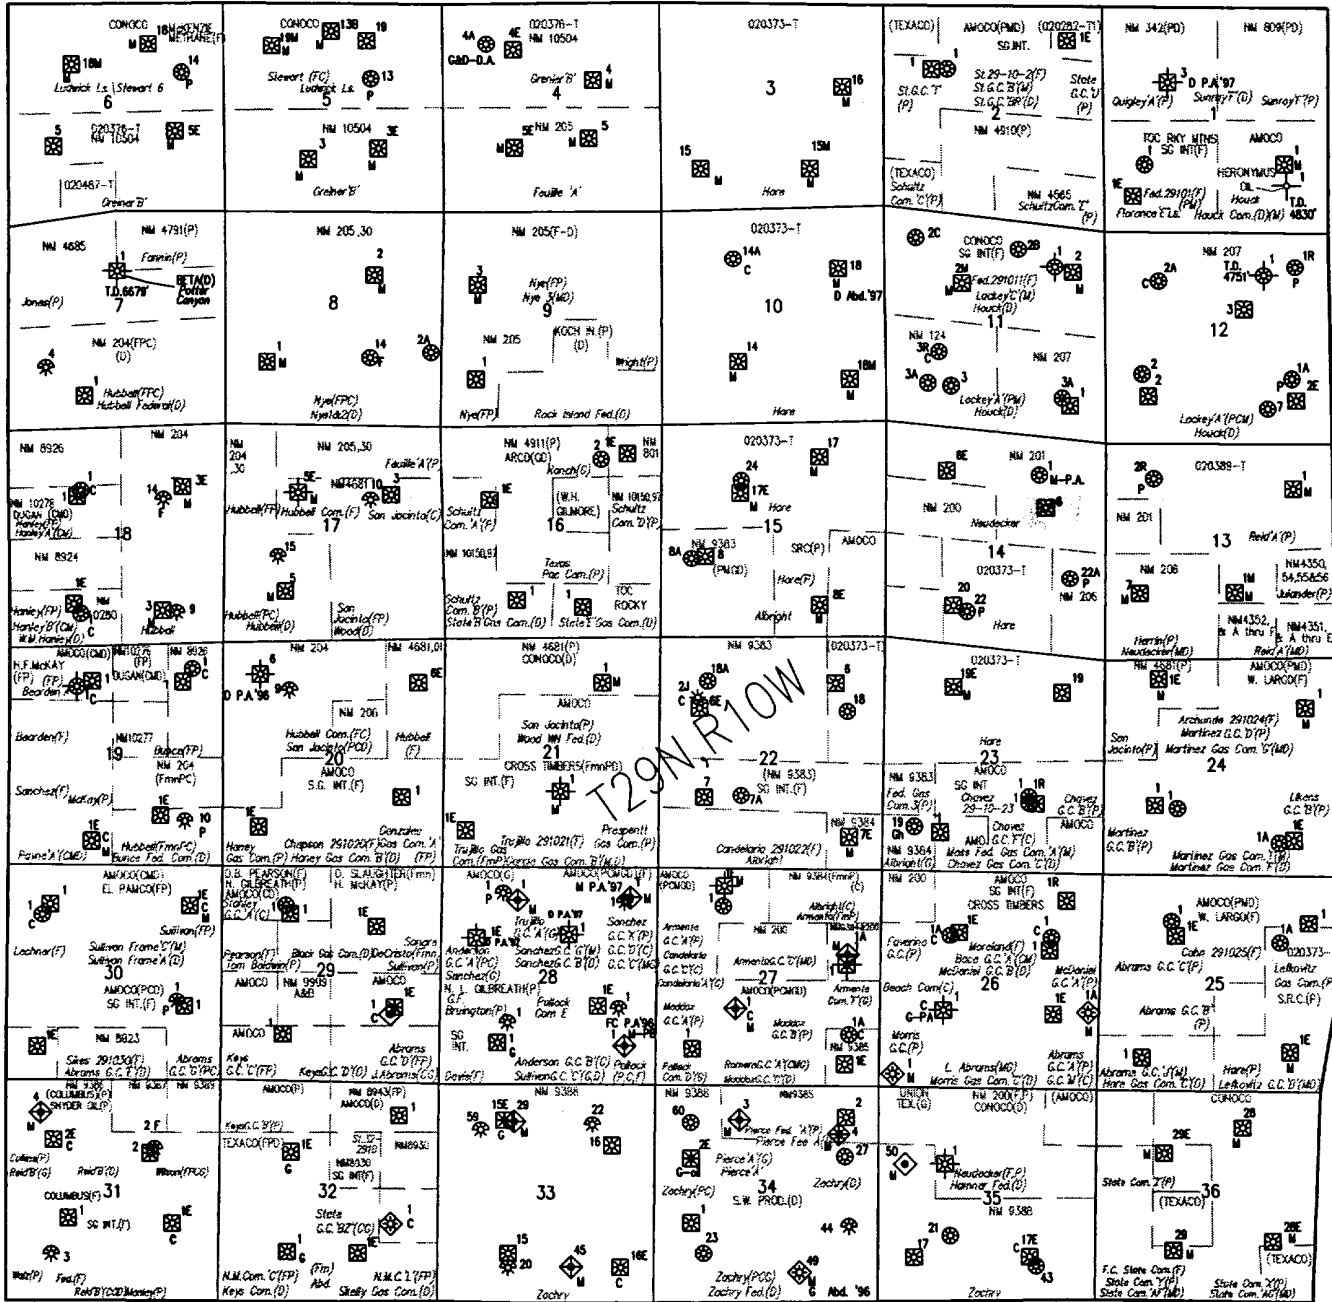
CONOCO 18M McKENZIE METHANE(F)
18M
14 P
Ludwick Ls. Stewart 6
6
5
020376-T NM 10504
5E M
020467-T
Greiner'B'

CONOCO 19M 18 19 M
Stewart (FC) Ludwick Ls.
5
13 P
NM 10504 3E
3 M
Greiner'B'

4A G&D-D.A.
4E 020376-T NM 10504
Grenier'B' 4 M
4
5E NM 205 M 5
Fouille 'A'

020373-T
3
16 M
15 M
15M M
Hare

(TEXACO) AMOCO(PMD) (020282-T) SG INT. 1E
1
St.G.C.'T' (P)
St.29-10-2(F) St.G.C.'B'(M) St.G.C.'BR'(D)
State G.C.'U' (P)
2
NM 4510(P)
(TEXACO) Schultz Com.'C'(P)
NM 4565 SchultzCom.'E' (P)

NM 342(PD)
NM 809(PD)
3 D P.A.'97
Quigley'A'(P) SunrayT'(D) SunrayT'(P)
TOC RKY MTNS SG INT(F)
AMOCO
1
HERONYMUS OIL
1E Fed.29101(F) (PM)
Florance'E'Ls. Houck Com.(D)(M)
Houck
T.D. 4830'

NM 4685
NM 4791(P)
Fannin(P)
1
T.D.6679'
BETA(D) Potter Canyon
Jones(P)
7
4
NM 204(FPC) (D)
1
Hubbell(FPC) Hubbell Federal(D)

NM 205,30
2 M
8
1 M
14 P
2A
Nye(FPC) Nye1&2(D)

NM 205(F-D)
3 M
Nye(FP) Nye 3(MD)
9
NM 205
KOCH IN.(P) (D)
Wright(P)
1 M
Nye(FP)
Rock Island Fed.(D)

020373-T
14A C
18 M
D Abd.'97
10
14 M
18M M
Hare

2C
CONOCO SG INT(F)
2B
1 2
2M
Fed.291011(F) Lockey'C'(M) Houck(D)
11
NM 124
3R
NM 207
3A
3
3A 1
Lockey'A'(PM) Houck(D)

NM 207
2A C
T.D. 4751'
1R P
3
12
2 2
1A P 2E
7
Lockey'A'(PCM) Houck(D)

NM 8926
NM 204
NM 10278 DUGAN (CM) Haney(P) Haney'A'(M)
1 1C
14 F
3E M
18
NM 8924
1E
Haney(FP) Haney'B'(CM) W.M.Haney(D)
NM 010280 C
3 9
Hubbell

NM 204 30
NM 205,30
Fouille'A'(P)
5E
NM 4681 10 3
Hubbell(FP) Hubbell Com.(FC) San Jacinto(C)
17
15
5
Hubbell(PC) Hubbell(D)
San Jacinto(FP) Wood(D)

NM 4911(P) ARCO(GC)
2 1E
NM 801
Ranch(C)
1E
Schultz Com.'A'(F)
(W.H. GILMORE)
NM 10150,97 Schultz Com.'D'(P)
16
NM 10150,97
Texas Pac Com.(P)
Schultz Com.'B'(P) State'B'Gas Com.(D)
1
1
TOC ROCKY
State'E'Gas Com.(D)

020373-T
17
24
17E M
Hare
15
8A
8
NM 9383 (PMGD)
SRC(P)
AMOCO
Hare(F)
Albright
8E

6E
NM 201
1 M-P.A.
6
NM 200
Neudecker
14
020373-T
20
22 P
22A P
NM 205
Hare

2R P
020389-T
1 M
NM 201
13
Reid'A'(P)
NM 206
7 M
1M
NM4350, 54,55&56 Julander(P)
Herrin(P) Neudecker(MD)
NM4352, & A thru F
NM4351, & A thru E
Reid'A'(MD)

AMOCO(CMD) NM10276 (FP) DUGAN(CM)
NM 8926
N.F.McKAY (FP) (FP)
Bearden
1 C
1
1 C
Bearden(F)
NM10277
19
Bunce(FP)
NM 204 (FmnPC)
Sanchez(F) McKay(P)
1E
10 P
1E C M
Hubbell(FmnPC) Bunce Fed. Com.(D)
Paine's'A'(CMD)

NM 204
NM 4681,01
6
D P.A.'96
8E
NM 206
Hubbell Com.(FC) San Jacinto(D)
Hubbell (F)
20
AMOCO S.G. INT.(F)
1
1E
Haney Gas Com.(P)
Chapson 291020(F) Haney Gas Com.'B'(D)
Gonzales Gas Com.'A' (FP)

NM 4681(P) CONOCO(D)
1 M
AMOCO
San Jacinto(P) Wood NM Fed.(D)
21
CROSS TIMBERS(FmnPC)
SG INT.(F)
1E
Trujillo Gas Com.(FmP)
Trujillo 291021(F) Garcia Gas Com.(D)
Prespentti Gas Com.(P)

NM 9383
020373-T
18A
2J C
6
18
T29N R10W
22
(NM 9383) SG INT.(F)
1 7
7A
Candelaria 291022(F) Albright
NM 9384
7E M

020373-T
18E
19
Hare
23
AMOCO
NM 9383
Fed. Gas Com.3(P)
SG INT. Chavez 29-10-23
1 1R
Chavez G.C.'B'(F)
AMOCO
19 Gh
NM 9384
Albright(C)
AMOCO G.C.'F'(C)
Chavez Fed. Gas Com.'A'(M)
Chavez Gas Com.'C'(D)

1
AMOCO(PMD) W. LARGO(F)
1
San Jacinto(P)
Archunde 291024(F) Martinez G.C.'D'(P)
Martinez Gas Com.'G'(MD)
24
1
Likens G.C.'B'(P)
Martinez G.C.'B'(P)
1A
Martinez Gas Com.'J'(M) Martinez Gas Com.'F'(D)

AMOCO(CMD) EL PAMCO(FP)
1
1E C M
Sullivan(FP)
Lechner(F)
Sullivan Frame'C'(M) Sullivan Frame'A'(D)
30
AMOCO(PCD) SG INT.(F)
1
1E
NM 8923
Sikes 291030(F) Abrams G.C.'T'(D)
Abrams G.C.'G'(PC)

D.B. PEARSON(F) N. GILBREATH(P) AMOCO(C)
Stoker G.C.'A'(C)
O. SLAUGHTER(Fmn) H. McKAY(P)
1E
Pearson(F) Tom Baldwin(P)
Black Gas Com.(D)
DeCristo(Fmn) Sullivan(P)
Sangre
29
AMOCO
NM 9989 A&B
AMOCO
1E
AMOCO
1 C
Keys G.C.'C'(FP)
KeyG.C.'D'(D)
Abrams G.C.'D'(FP) L.Abrams(CG)

AMOCO(G)
AMOCO(PCMD)
M P.A.'97
1
P
Trujillo G.C.'A'(G)
D P.A.'97
1E
1E P.A.'97
Sanchez G.C.'A'(P) G.C.'D'(C) G.C.'C'(MG)
Anderson G.C.'A'(PC) Sanchez(G)
SanchezG.C.'G'(M) SanchezG.C.'B'(D)
28
N. L. GILBREATH(P)
G.F. Brunington(P)
Pollock Com E
1E
FC P.A.'96
SG INT.
1 G
Davis(F)
Anderson G.C.'B'(C) SullivanG.C.'C'(G,D)
Pollock (P,C,F)

AMOCO (PCMGD)
1
1 M
NM 9384(FmnP)
(C)
Albright(C) Armenta(FmP)
Armenta G.C.'A'(P)
Candelaria G.C.'C'(C) Candelaria'A'(C)
NM 200
ArmentaG.C.'D'(MD)
AMOCO(PCMGD)
27
Armenta Com.'F'(G)
Maddox G.C.'A'(P)
Maddox G.C.'C'(D)
Pollock Com.'D'(G)
RomeroG.C.'A'(CMG) WoodburG.C.'D'(D)
1A
NM 9385
1E

NM 200
AMOCO SG INT(F)
CROSS TIMBERS
1R
Favering G.C.(P)
1A
Moreland(F) Boca G.C.'A'(P)
McDaniel G.C.'B'(D)
McDaniel G.C.'A'(P)
26
Beach Com.(C)
C-PA
1A
Morris G.C.(P)
L. Abrams(MD) Morris Gas Com.'C'(D)
Abrams G.C.'A'(P) G.C.'M'(C)

AMOCO(PMD) W. LARGO(F)
1E
1A
020373-
Cobe 291025(F)
Abrams G.C.'C'(P)
25
Lefkovitz Gas Com.
S.R.C.(P)
Abrams G.C.'B' (F)
1
Abrams G.C.'J'(M) Hare Gas Com.'E'(D)
Hare(P) Lefkovitz G.C.'B'(MD)

NM 9386
NM 9387
NM 9389
4 (COLUMBUS)(P) SNYDER OIL(P)
2E C
2 F
Collins(P) Reid'B'(G)
Reid'B'(D)
Wilson(FPCS)
COLUMBUS(F)
31
1 SG INT.(F)
1E C
3
Watt(P)
Fed.(F)
Reid'B'(CGD)Manley(P)

AMOCO(P)
NM 8943(FP) AMOCO(D)
1
KeyesG.C.'B'(P)
TEXACO(FPD)
1E G
St.32-2910
NM8930
NM8930 SG INT(F)
32
State G.C.'BZ'(CG)
1 C
1E
1 G
(Fm) Abd.
N.M.Com.'C'(FP) Keys Com.(D)
N.M.C.'I'(FP) Skelly Gas Com.(D)

NM 9388
59
15E G
29
22
16
33
15
20
45
16E C
Zachry

NM 9388
60
3
NM9385
2
Pierce Fed. 'A'(P) Pierce Fee 'A'(D)
4
2E
Pierce'A'(G) Pierce'A'
27
Zachry(PC)
34
Zachry(P)
S.W. PROD.(D)
1
23
44
49
Zachry(PCG) Zachry Fed.(D)
Abd. '96

UNION TEX.(G)
NM 200(FP) CONOCO(D)
(AMOCO)
50
1
Neudecker(F,P) Hamner Fed.(D)
35
NM 9388
21
17
17E
43
Zachry

CONOCO
28 M
29E
State Com.'Z'(P)
(TEXACO)
36
29 M
28E
F.C. State Com.(F) State Com.'Y'(F) State Com.'AF'(MD)
(TEXACO)
State Com.'X'(P) State Com.'AG'(MD)